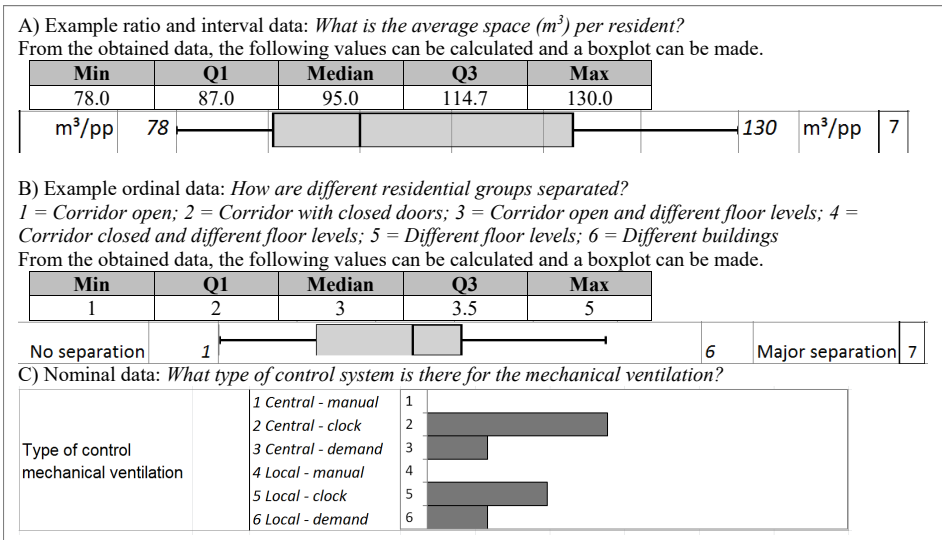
A) Example ratio and interval data: *What is the average space ($m^3$) per resident?*
From the obtained data, the following values can be calculated and a boxplot can be made.

| Min | Q1 | Median | Q3 | Max |
|---|---|---|---|---|
| 78.0 | 87.0 | 95.0 | 114.7 | 130.0 |

m³/pp 78 130 m³/pp 7

B) Example ordinal data: *How are different residential groups separated?*
*1 = Corridor open; 2 = Corridor with closed doors; 3 = Corridor open and different floor levels; 4 = Corridor closed and different floor levels; 5 = Different floor levels; 6 = Different buildings*
From the obtained data, the following values can be calculated and a boxplot can be made.

| Min | Q1 | Median | Q3 | Max |
|---|---|---|---|---|
| 1 | 2 | 3 | 3.5 | 5 |

No separation 1 6 Major separation 7

C) Nominal data: *What type of control system is there for the mechanical ventilation?*

Type of control mechanical ventilation

1 Central - manual 1
2 Central - clock 2
3 Central - demand 3
4 Local - manual 4
5 Local - clock 5
6 Local - demand 6